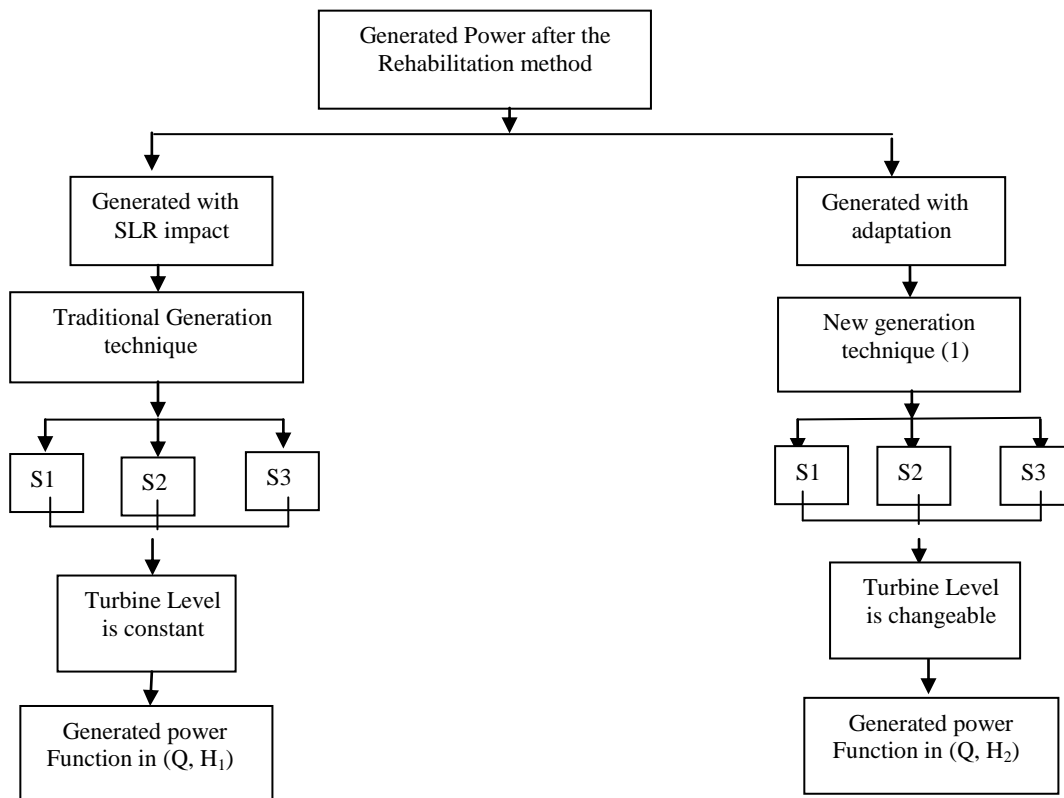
Generated Power after the Rehabilitation method

Generated with SLR impact

Traditional Generation technique

S1

S2

S3

Turbine Level is constant

Generated power Function in (Q, $H_1$)

Generated with adaptation

New generation technique (1)

S1

S2

S3

Turbine Level is changeable

Generated power Function in (Q, $H_2$)